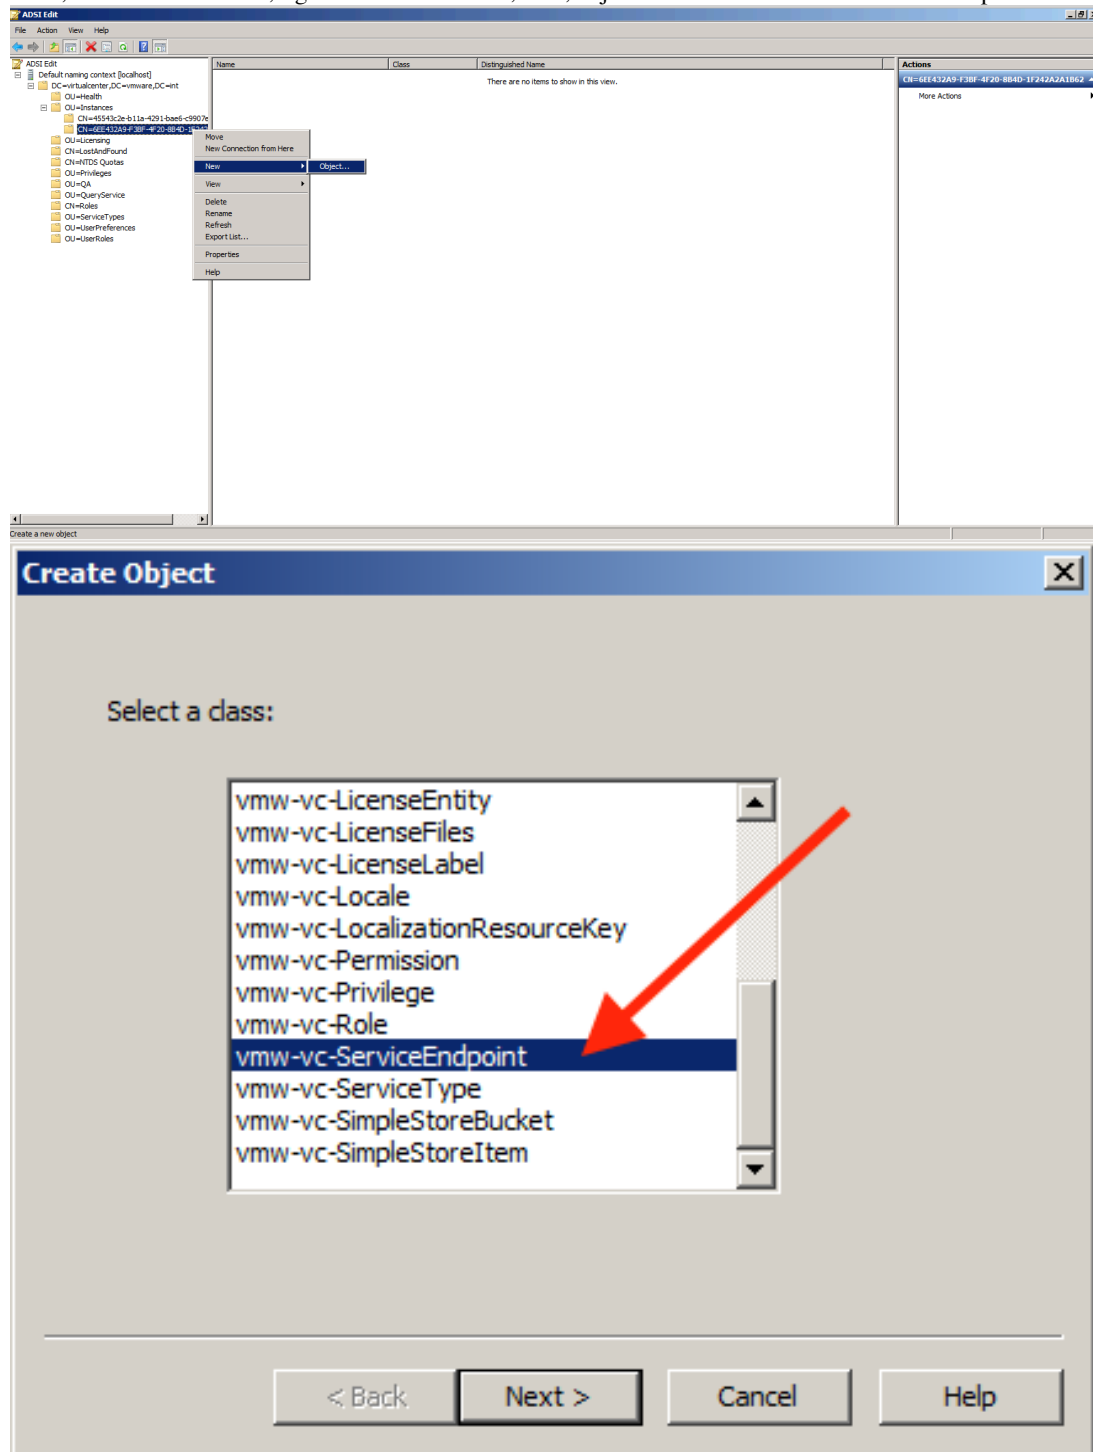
ADSI Edit

File Action View Help

ADSI Edit
Default naming context [localhost]
DC=virtualcenter,DC=vmware,DC=int
OU=Health
OU=Instances
CN=45543c2e-b11a-4291-bae6-c9907e
CN=6EE432A9-F38F-4F20-8B4D-1F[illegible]
OU=Licensing
CN=LostAndFound
CN=NTDS Quotas
OU=Privileges
OU=QA
OU=QueryService
CN=Roles
OU=ServiceTypes
OU=UserPreferences
OU=UserRoles

Move
New Connection from Here
New
Object...
View
Delete
Rename
Refresh
Export List...
Properties
Help

| Name | Class | Distinguished Name |
|---|---|---|
| There are no items to show in this view. | | |

Actions
CN=6EE432A9-F38F-4F20-8B4D-1F242A2A1B62
More Actions

Create a new object

Create Object

Select a class:

vmw-vc-LicenseEntity
vmw-vc-LicenseFiles
vmw-vc-LicenseLabel
vmw-vc-Locale
vmw-vc-LocalizationResourceKey
vmw-vc-Permission
vmw-vc-Privilege
vmw-vc-Role
vmw-vc-ServiceEndpoint
vmw-vc-ServiceType
vmw-vc-SimpleStoreBucket
vmw-vc-SimpleStoreItem

< Back
Next >
Cancel
Help